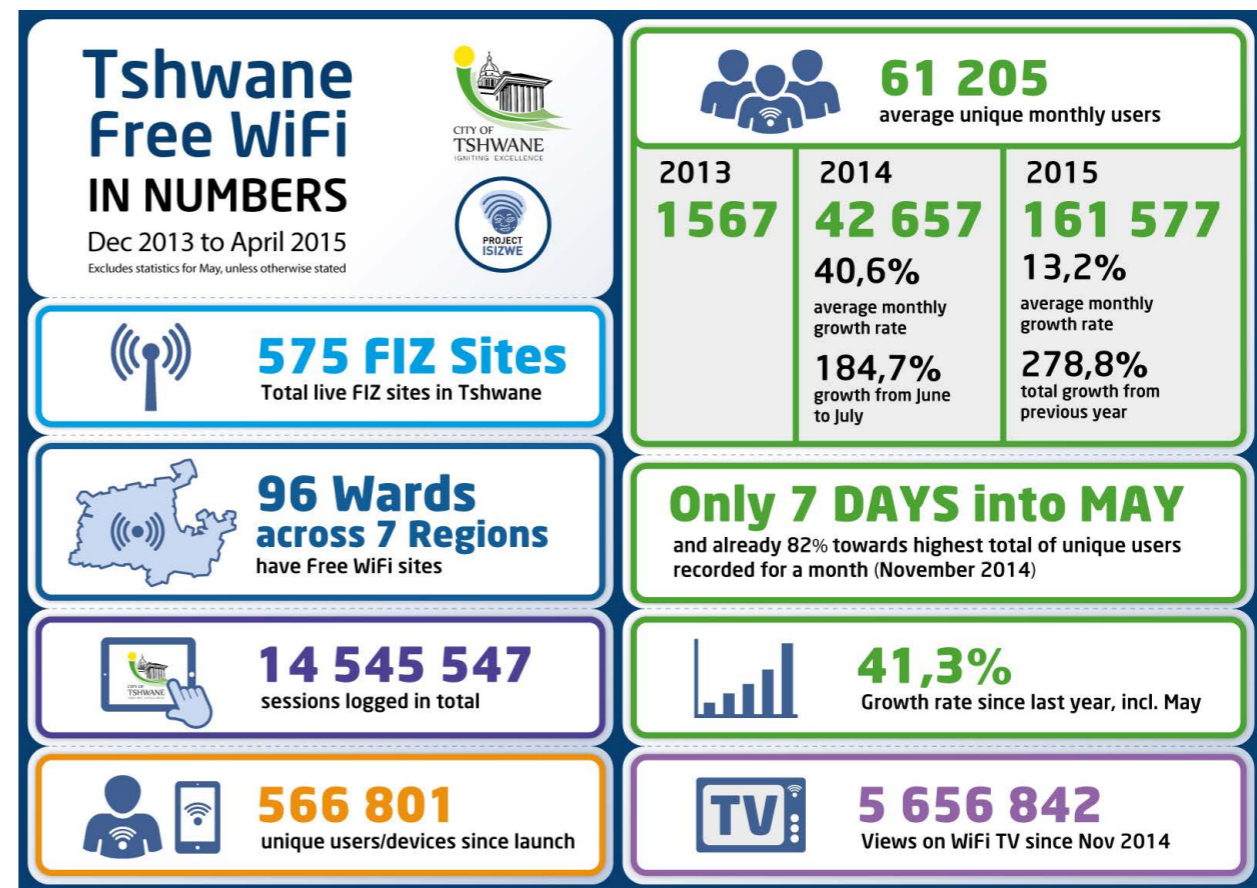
Tshwane Free WiFi
IN NUMBERS
Dec 2013 to April 2015
Excludes statistics for May, unless otherwise stated

CITY OF TSHWANE
IGNITING EXCELLENCE

PROJECT ISIZWE

575 FIZ Sites
Total live FIZ sites in Tshwane

96 Wards across 7 Regions
have Free WiFi sites

CITY OF TSHWANE

14 545 547
sessions logged in total

566 801
unique users/devices since launch

61 205
average unique monthly users

| 2013 | 2014 | 2015 |
|---|---|---|
| 1567 | 42 657 | 161 577 |
| | 40,6% average monthly growth rate | 13,2% average monthly growth rate |
| | 184,7% growth from June to July | 278,8% total growth from previous year |

Only 7 DAYS into MAY
and already 82% towards highest total of unique users recorded for a month (November 2014)

41,3%
Growth rate since last year, incl. May

TV

5 656 842
Views on WiFi TV since Nov 2014